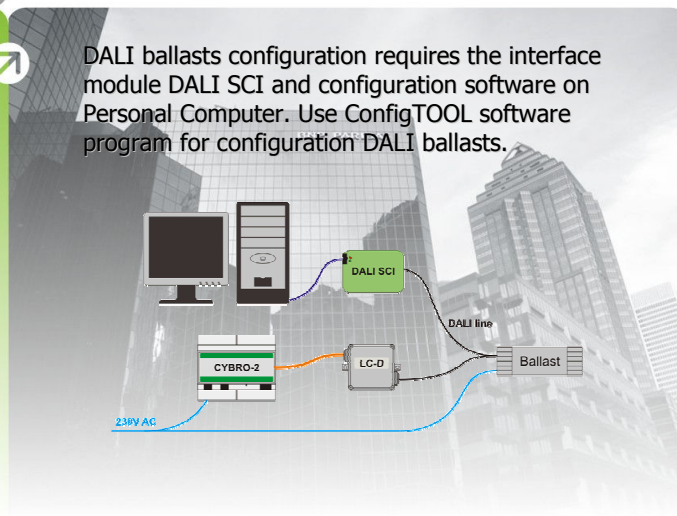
DALI ballasts configuration requires the interface module DALI SCI and configuration software on Personal Computer. Use ConfigTOOL software program for configuration DALI ballasts.

DALI SCI

DALI line

CYBRO-2

LC-D

Ballast

230V AC